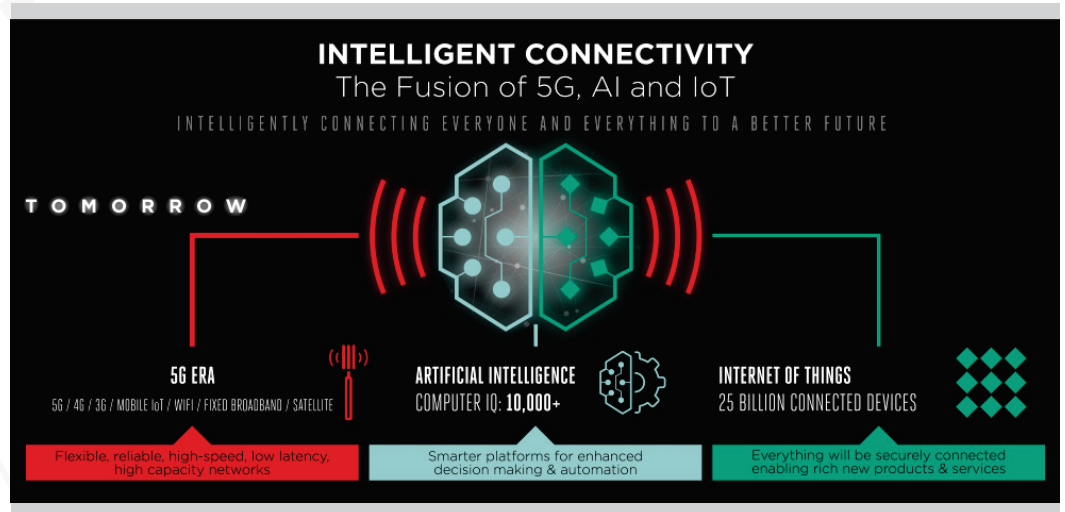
INTELLIGENT CONNECTIVITY
The Fusion of 5G, AI and IoT

INTELLIGENTLY CONNECTING EVERYONE AND EVERYTHING TO A BETTER FUTURE

TOMORROW

5G ERA
5G / 4G / 3G / MOBILE IoT / WIFI / FIXED BROADBAND / SATELLITE

Flexible, reliable, high-speed, low latency, high capacity networks

ARTIFICIAL INTELLIGENCE
COMPUTER IQ: 10,000+

Smarter platforms for enhanced decision making & automation

INTERNET OF THINGS
25 BILLION CONNECTED DEVICES

Everything will be securely connected enabling rich new products & services